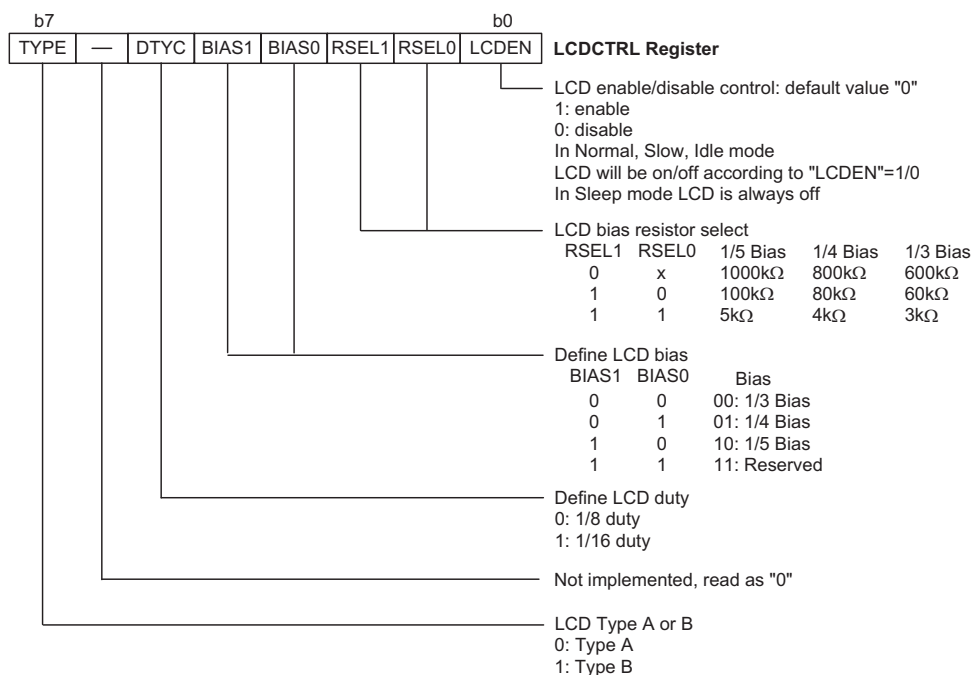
b7 b0

| TYPE | — | DTYC | BIAS1 | BIAS0 | RSEL1 | RSEL0 | LCDEN |
|---|---|---|---|---|---|---|---|

**LCDCTRL Register**

LCD enable/disable control: default value "0"
1: enable
0: disable
In Normal, Slow, Idle mode
LCD will be on/off according to "LCDEN"=1/0
In Sleep mode LCD is always off

LCD bias resistor select

| RSEL1 | RSEL0 | 1/5 Bias | 1/4 Bias | 1/3 Bias |
|---|---|---|---|---|
| 0 | x | 1000k$\Omega$ | 800k$\Omega$ | 600k$\Omega$ |
| 1 | 0 | 100k$\Omega$ | 80k$\Omega$ | 60k$\Omega$ |
| 1 | 1 | 5k$\Omega$ | 4k$\Omega$ | 3k$\Omega$ |

Define LCD bias

| BIAS1 | BIAS0 | Bias |
|---|---|---|
| 0 | 0 | 00: 1/3 Bias |
| 0 | 1 | 01: 1/4 Bias |
| 1 | 0 | 10: 1/5 Bias |
| 1 | 1 | 11: Reserved |

Define LCD duty
0: 1/8 duty
1: 1/16 duty

Not implemented, read as "0"

LCD Type A or B
0: Type A
1: Type B